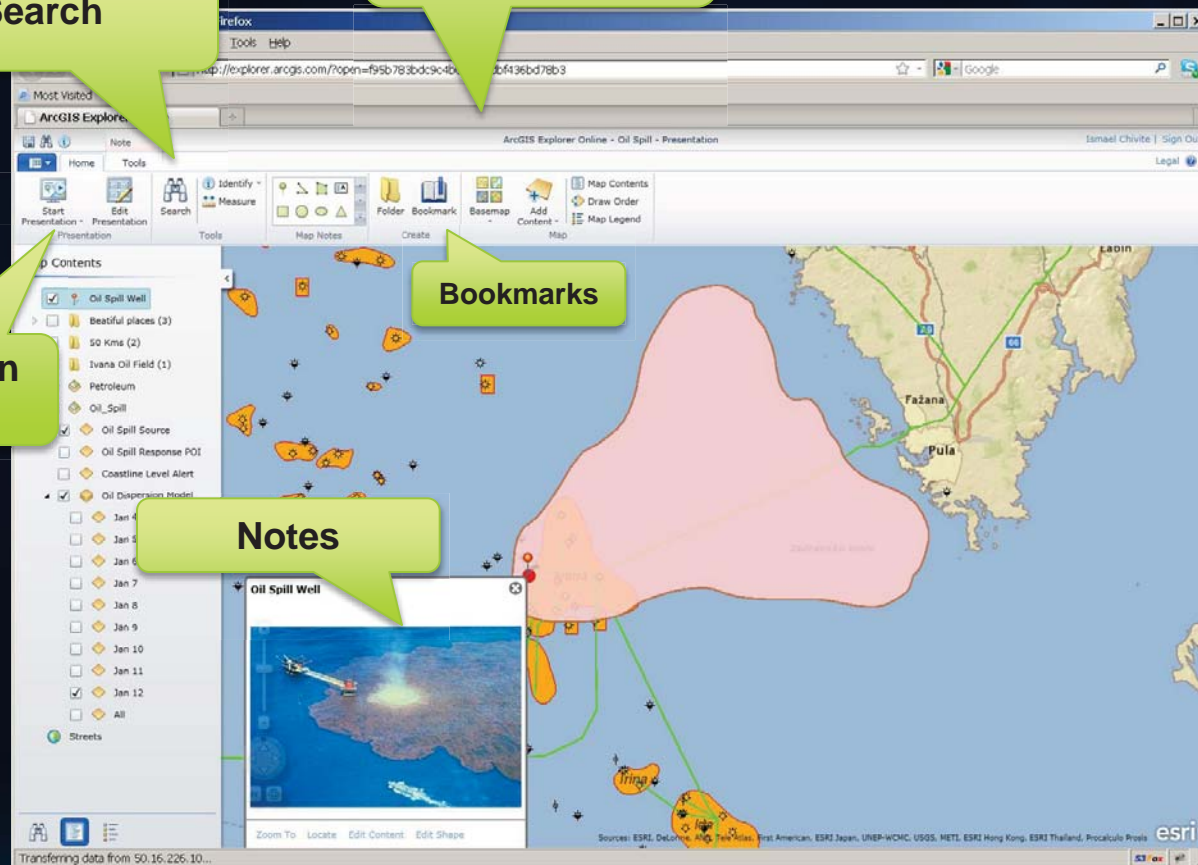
Search

irefox

Tools Help

ttp://explorer.arcgis.com/?open=f95b783bdc9c4b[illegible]dbf436bd78b3

Google

Most Visited

ArcGIS Explorer

Note

ArcGIS Explorer Online - Oil Spill - Presentation

Ismael Chivite | Sign Ou

Legal

Home

Tools

Start Presentation

Edit Presentation

Presentation

Search

Identify

Measure

Tools

Map Notes

Folder

Bookmark

Create

Basemap

Add Content

Map Contents

Draw Order

Map Legend

Map

p Contents

Oil Spill Well

Beatiful places (3)

50 Kms (2)

Ivana Oil Field (1)

Petroleum

Oil_Spill

Oil Spill Source

Oil Spill Response POI

Coastline Level Alert

Oil Dispersion Model

Jan 4

Jan 5

Jan 6

Jan 7

Jan 8

Jan 9

Jan 10

Jan 11

Jan 12

All

Streets

n

Bookmarks

Notes

Oil Spill Well

Zoom To

Locate

Edit Content

Edit Shape

Labin

Fažana

Pula

Ivana

Irina

Sources: ESRI, DeLorme, AND, Tele Atlas, First American, ESRI Japan, UNEP-WCMC, USGS, METI, ESRI Hong Kong, ESRI Thailand, Procalculo Prosis

esri

Transferring data from 50.16.226.10...